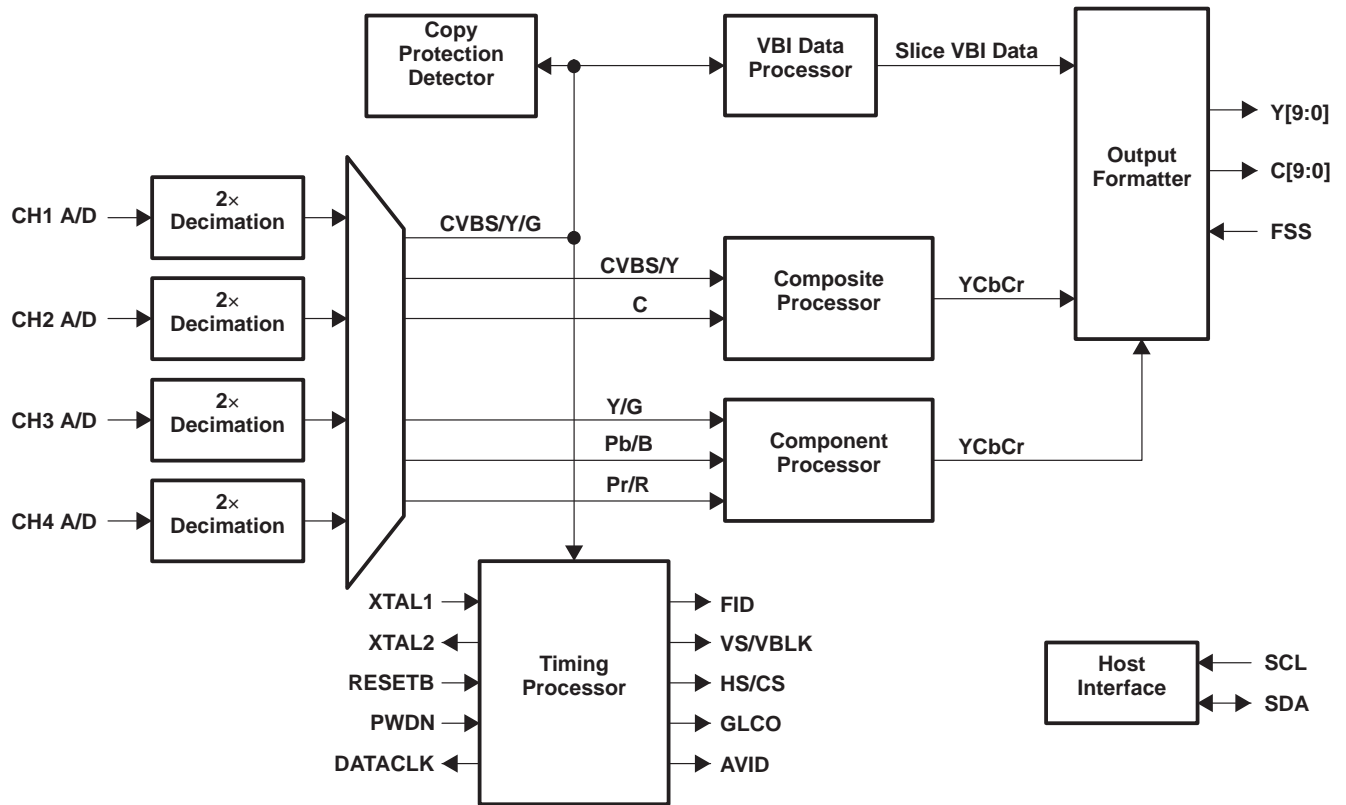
Copy Protection Detector

VBI Data Processor

Slice VBI Data

Output Formatter

Y[9:0]

C[9:0]

FSS

CH1 A/D

2× Decimation

CH2 A/D

2× Decimation

CH3 A/D

2× Decimation

CH4 A/D

2× Decimation

CVBS/Y/G

CVBS/Y

C

Composite Processor

YCbCr

Y/G

Pb/B

Pr/R

Component Processor

YCbCr

XTAL1

XTAL2

RESETB

PWDN

DATACLK

Timing Processor

FID

VS/VBLK

HS/CS

GLCO

AVID

Host Interface

SCL

SDA